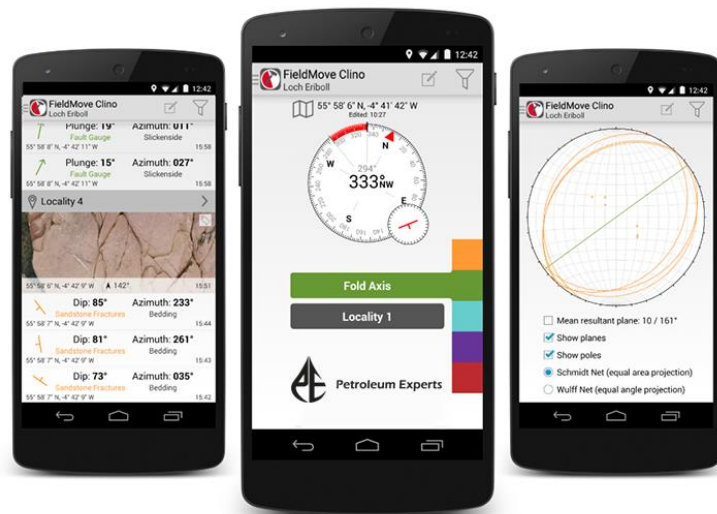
12:42
FieldMove Clino
Loch Eriboll
Plunge: 19° Azimuth: 011°
Fault Gauge Slickenside
55° 58' 8" N, -4° 42' 11" W 15:58
Plunge: 15° Azimuth: 027°
Fault Gauge Slickenside
55° 58' 8" N, -4° 42' 11" W 15:58
Locality 4
55° 58' 6" N, -4° 42' 9" W 142° 15:51
Dip: 85° Azimuth: 233°
Sandstone Fractures Bedding
55° 58' 7" N, -4° 42' 9" W 15:44
Dip: 81° Azimuth: 261°
Sandstone Fractures Bedding
55° 58' 7" N, -4° 42' 9" W 15:43
Dip: 73° Azimuth: 035°
Sandstone Fractures Bedding
55° 58' 7" N, -4° 42' 9" W 15:42

12:42
FieldMove Clino
Loch Eriboll
55° 58' 6" N, -4° 41' 42" W
Edited: 10:27
294°
333° NW
S
E
Fold Axis
Locality 1
Petroleum Experts

12:42
FieldMove Clino
Loch Eriboll
Mean resultant plane: 10 / 161°
Show planes
Show poles
Schmidt Net (equal area projection)
Wulff Net (equal angle projection)